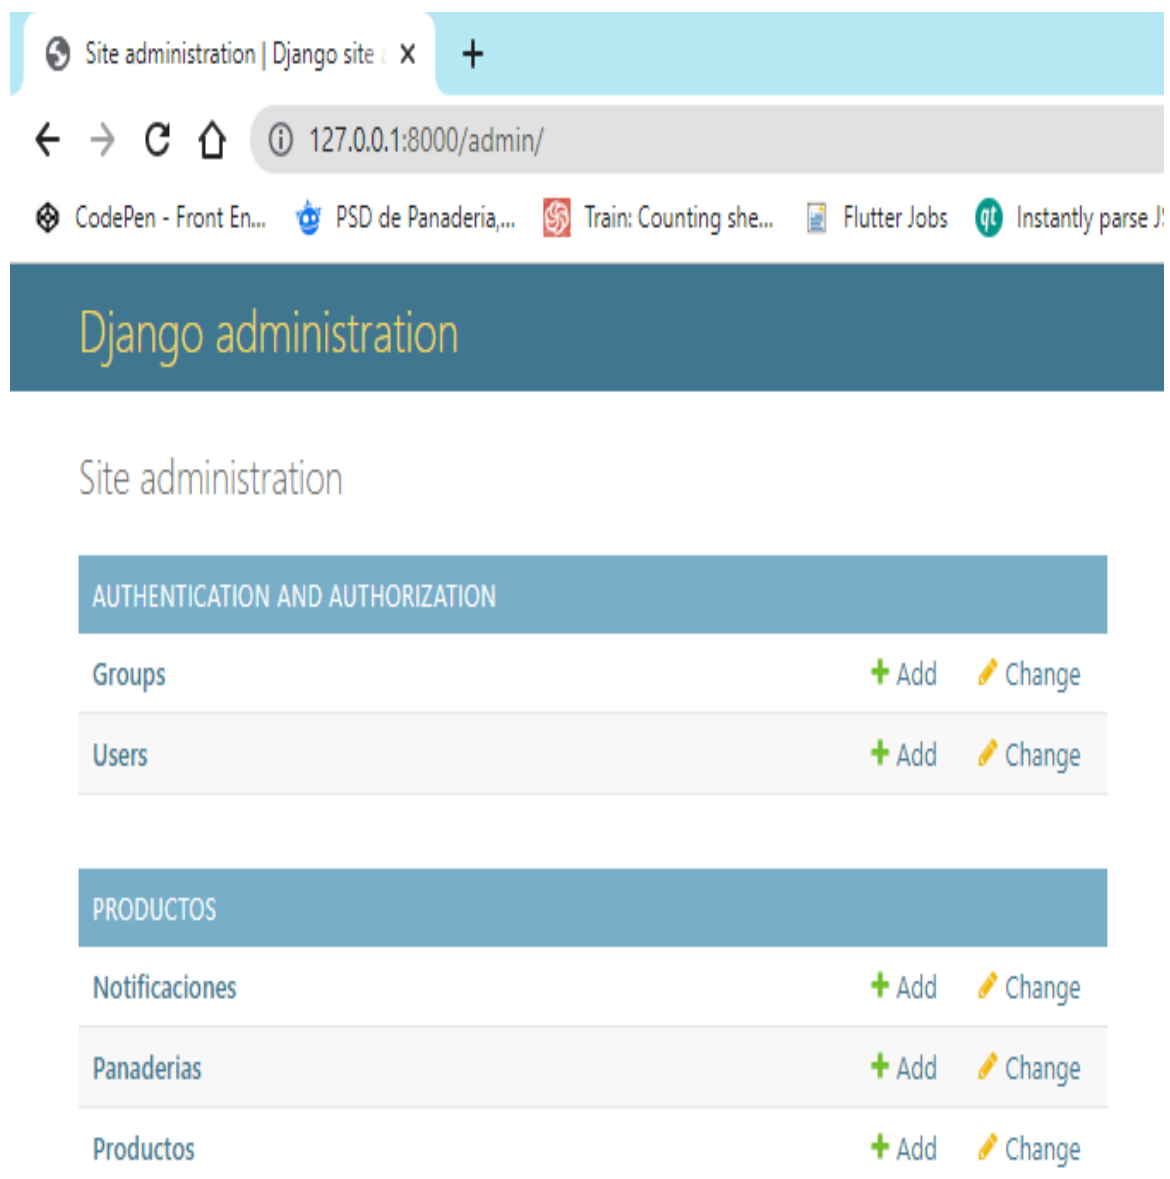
Site administration | Django site a ×
+
127.0.0.1:8000/admin/
CodePen - Front En... PSD de Panaderia,... Train: Counting she... Flutter Jobs Instantly parse J

Django administration

Site administration

AUTHENTICATION AND AUTHORIZATION

| | | |
|---|---|---|
| Groups | + Add | Change |
| Users | + Add | Change |

PRODUCTOS

| | | |
|---|---|---|
| Notificaciones | + Add | Change |
| Panaderias | + Add | Change |
| Productos | + Add | Change |